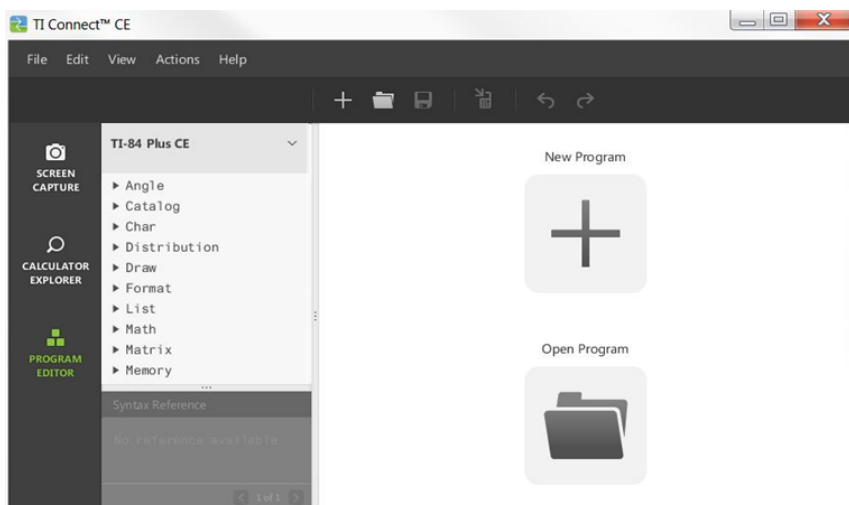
TI Connect™ CE

File Edit View Actions Help

SCREEN CAPTURE

CALCULATOR EXPLORER

PROGRAM EDITOR

TI-84 Plus CE

▸ Angle
▸ Catalog
▸ Char
▸ Distribution
▸ Draw
▸ Format
▸ List
▸ Math
▸ Matrix
▸ Memory

Syntax Reference

No reference available

1 of 1

New Program

Open Program